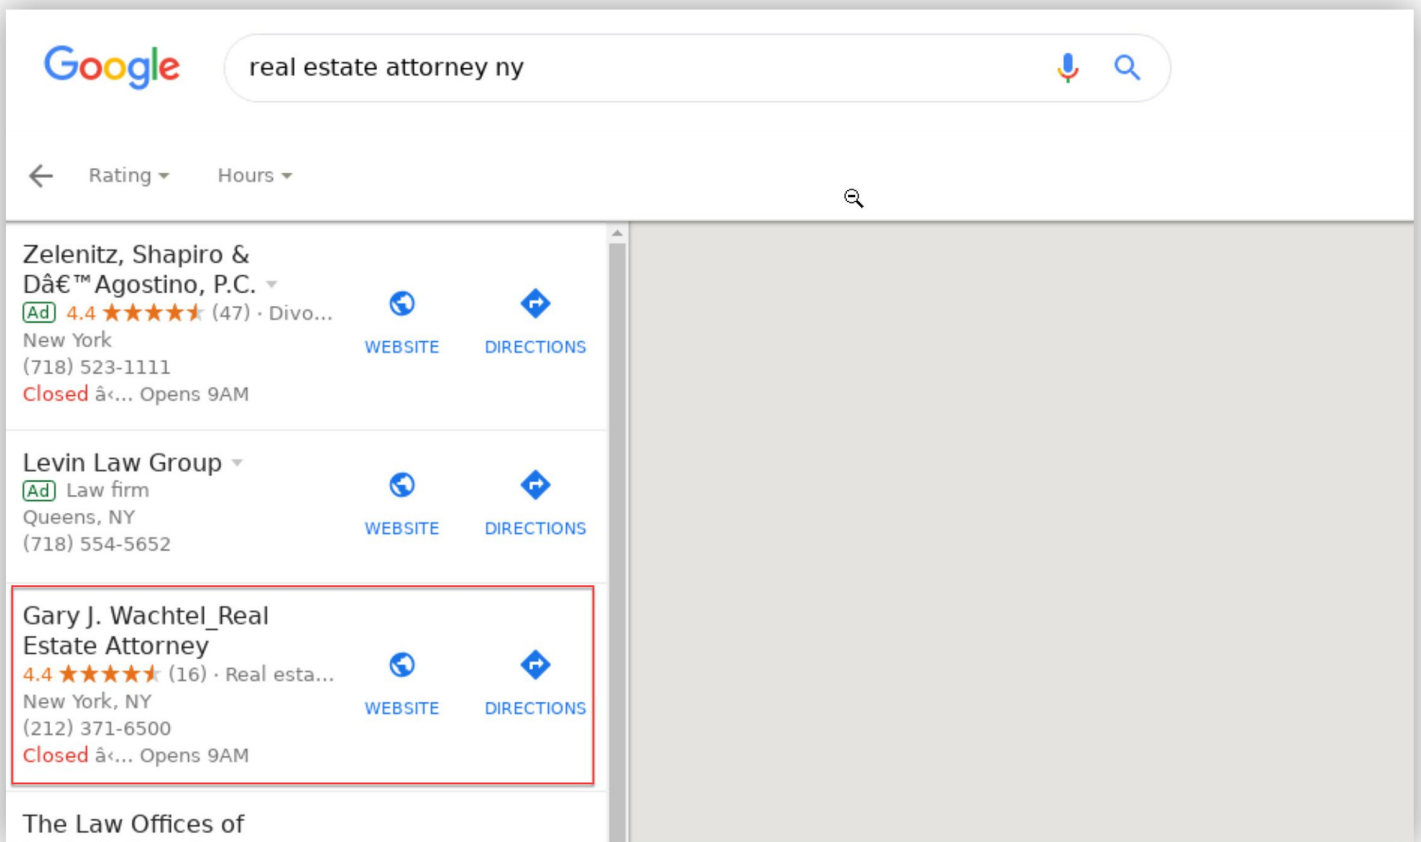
Google

real estate attorney ny

Rating Hours

Zelenitz, Shapiro & Dâ€™Agostino, P.C.
Ad 4.4 ★★★★★ (47) · Divo...
New York
(718) 523-1111
Closed â‹... Opens 9AM

WEBSITE DIRECTIONS

Levin Law Group
Ad Law firm
Queens, NY
(718) 554-5652

WEBSITE DIRECTIONS

Gary J. Wachtel_Real Estate Attorney
4.4 ★★★★★ (16) · Real esta...
New York, NY
(212) 371-6500
Closed â‹... Opens 9AM

WEBSITE DIRECTIONS

The Law Offices of